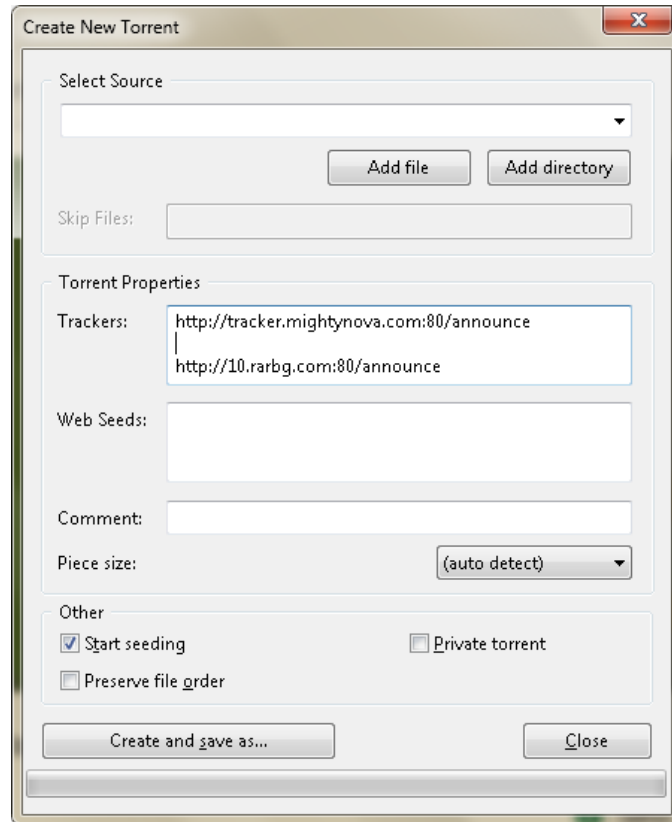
Create New Torrent

Select Source

Add file

Add directory

Skip Files:

Torrent Properties

Trackers:

http://tracker.mightynova.com:80/announce

http://10.rarbg.com:80/announce

Web Seeds:

Comment:

Piece size:

(auto detect)

Other

Start seeding

Private torrent

Preserve file order

Create and save as...

Close